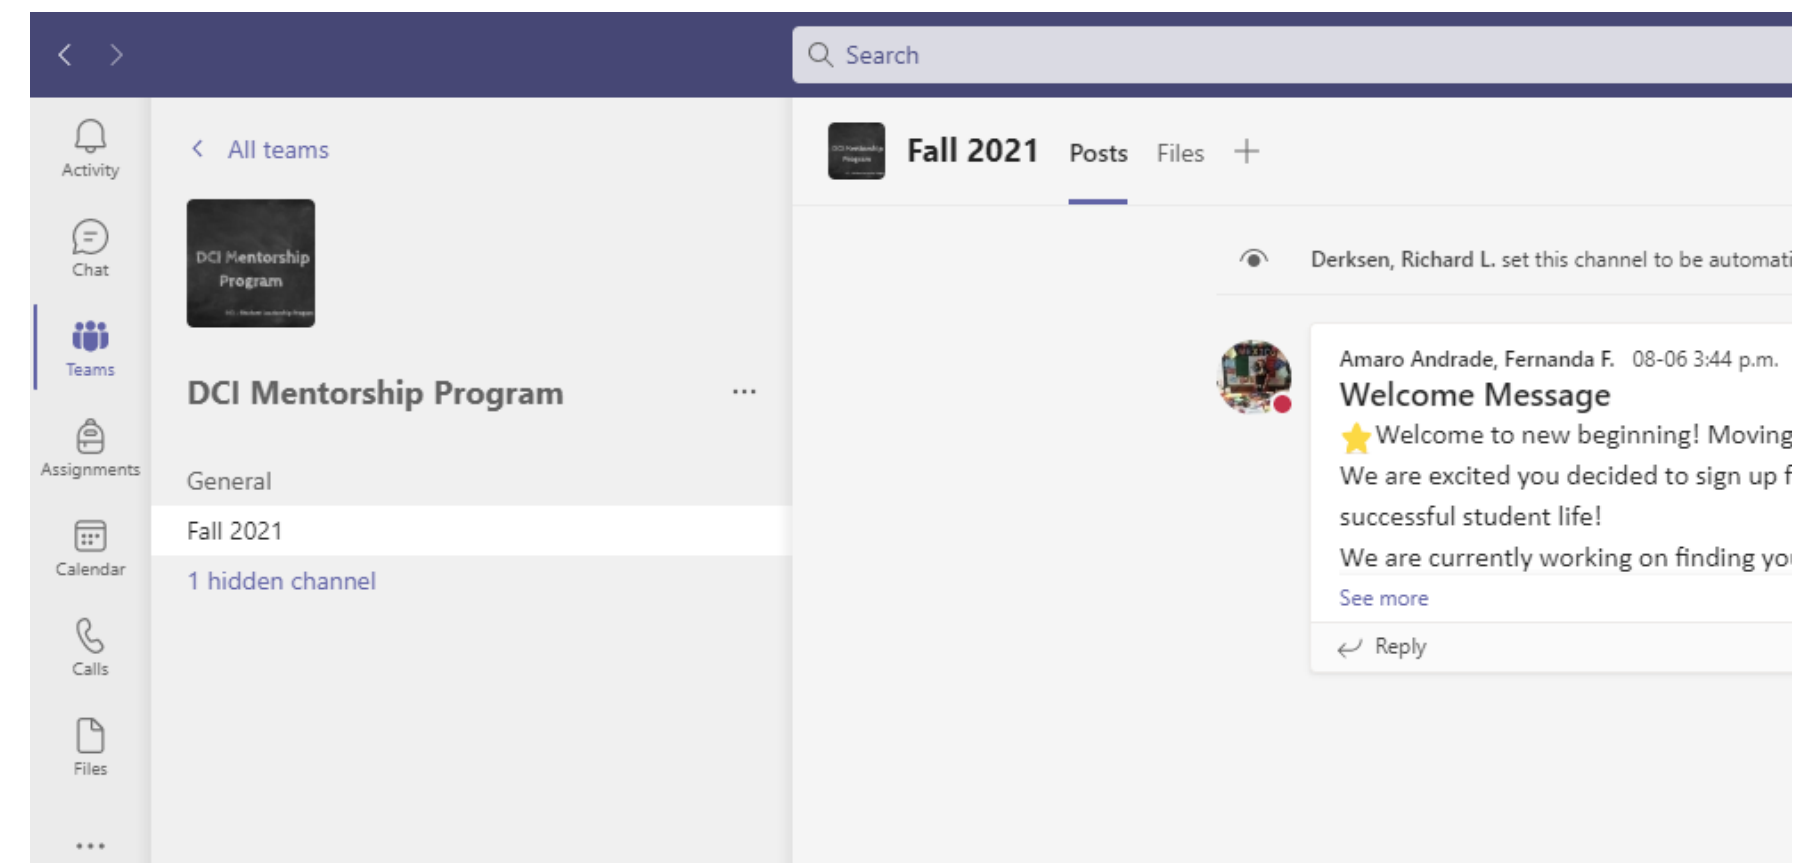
Search

Activity

Chat

Teams

Assignments

Calendar

Calls

Files

...

All teams

DCI Mentorship Program

DCI Mentorship Program

...

General

Fall 2021

1 hidden channel

Fall 2021 Posts Files +

Derksen, Richard L. set this channel to be automati

Amaro Andrade, Fernanda F. 08-06 3:44 p.m.

Welcome Message

Welcome to new beginning! Moving

We are excited you decided to sign up f

successful student life!

We are currently working on finding yo

See more

Reply